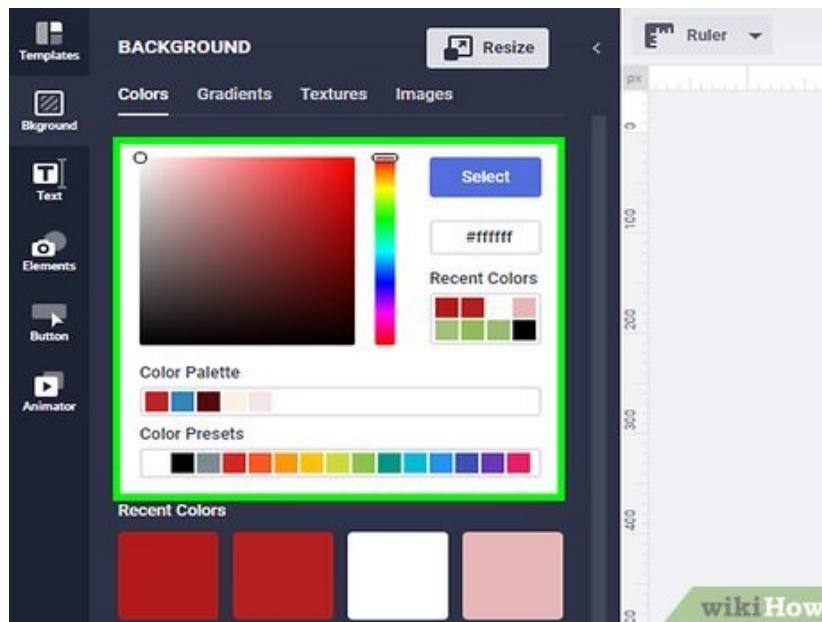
Templates

Bkground

Text

Elements

Button

Animator

BACKGROUND

Resize

Colors Gradients Textures Images

Select

#ffffff

Recent Colors

Color Palette

Color Presets

Recent Colors

Ruler

px

0

100

200

300

400

wikiHow